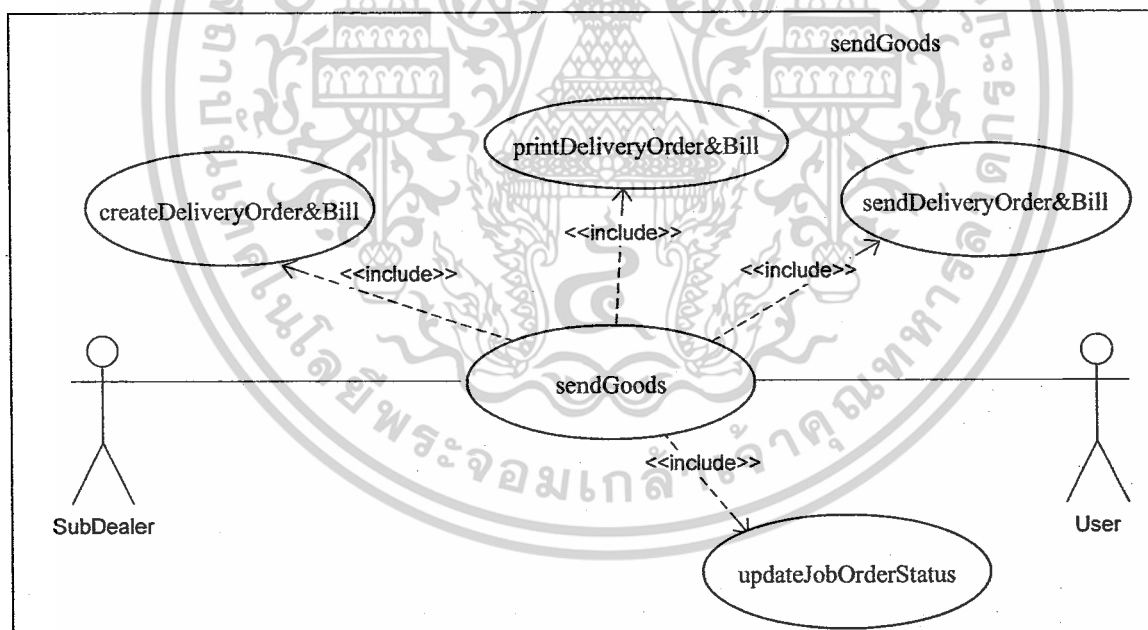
sendGoods

printDeliveryOrder&Bill

createDeliveryOrder&Bill

sendDeliveryOrder&Bill

<<include>>

<<include>>

<<include>>

sendGoods

<<include>>

SubDealer

User

updateJobOrderStatus

ยีพระจอมเกล้าคุณทหาร